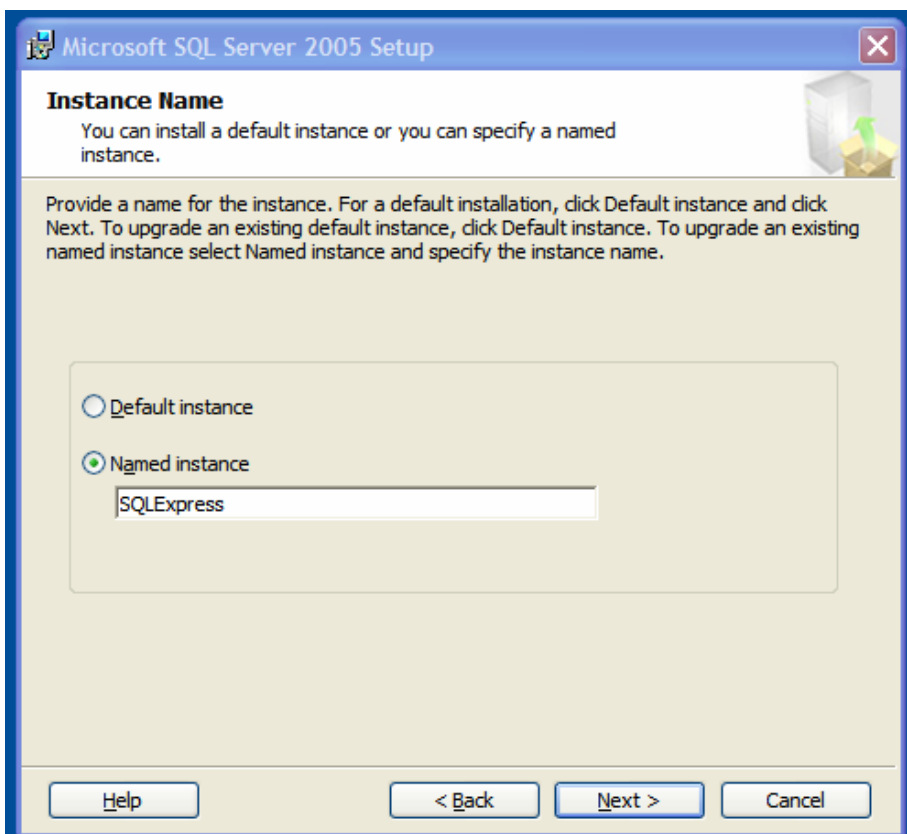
Microsoft SQL Server 2005 Setup

Instance Name
You can install a default instance or you can specify a named instance.

Provide a name for the instance. For a default installation, click Default instance and click Next. To upgrade an existing default instance, click Default instance. To upgrade an existing named instance select Named instance and specify the instance name.

Default instance

Named instance

SQLExpress

Help

< Back

Next >

Cancel